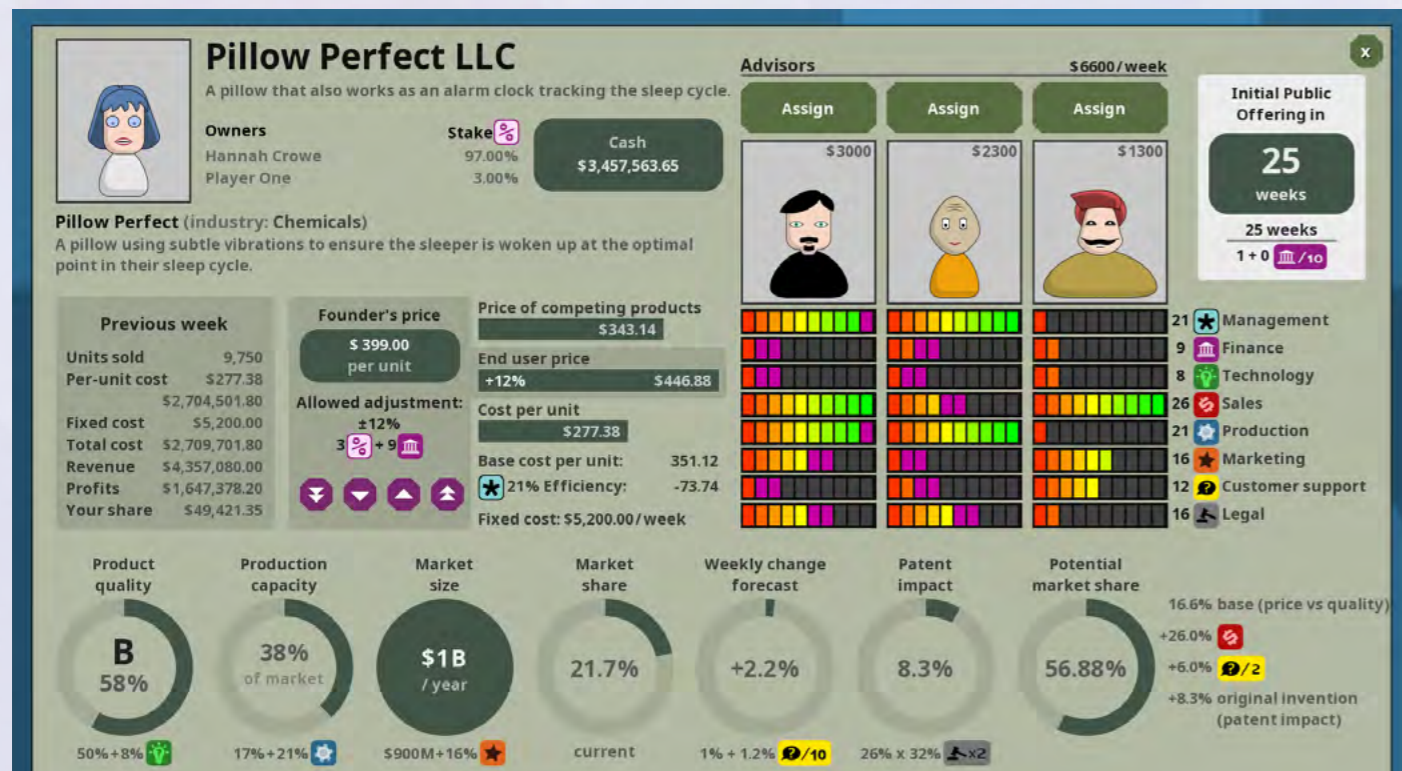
Pillow Perfect LLC
A pillow that also works as an alarm clock tracking the sleep cycle.

x

Owners
Stake
Hannah Crowe 97.00%
Player One 3.00%

Cash
$3,457,563.65

Pillow Perfect (industry: Chemicals)
A pillow using subtle vibrations to ensure the sleeper is woken up at the optimal point in their sleep cycle.

Advisors $6600/week
Assign
Assign
Assign
$3000
$2300
$1300

Initial Public Offering in
25
weeks
25 weeks
1 + 0 /10

21 Management
9 Finance
8 Technology
26 Sales
21 Production
16 Marketing
12 Customer support
16 Legal

Previous week
| | |
|---|---|
| Units sold | 9,750 |
| Per-unit cost | $277.38 |
| | $2,704,501.80 |
| Fixed cost | $5,200.00 |
| Total cost | $2,709,701.80 |
| Revenue | $4,357,080.00 |
| Profits | $1,647,378.20 |
| Your share | $49,421.35 |

Founder's price
$ 399.00
per unit
Allowed adjustment:
±12%
3 + 9

Price of competing products
$343.14
End user price
+12% $446.88
Cost per unit
$277.38
Base cost per unit: 351.12
21% Efficiency: -73.74
Fixed cost: $5,200.00/week

Product quality
B
58%
50% + 8%

Production capacity
38%
of market
17% + 21%

Market size
$1B
/ year
$900M + 16%

Market share
21.7%
current

Weekly change forecast
+2.2%
1% + 1.2% /10

Patent impact
8.3%
26% x 32% x2

Potential market share
56.88%

16.6% base (price vs quality)
+26.0%
+6.0% /2
+8.3% original invention (patent impact)